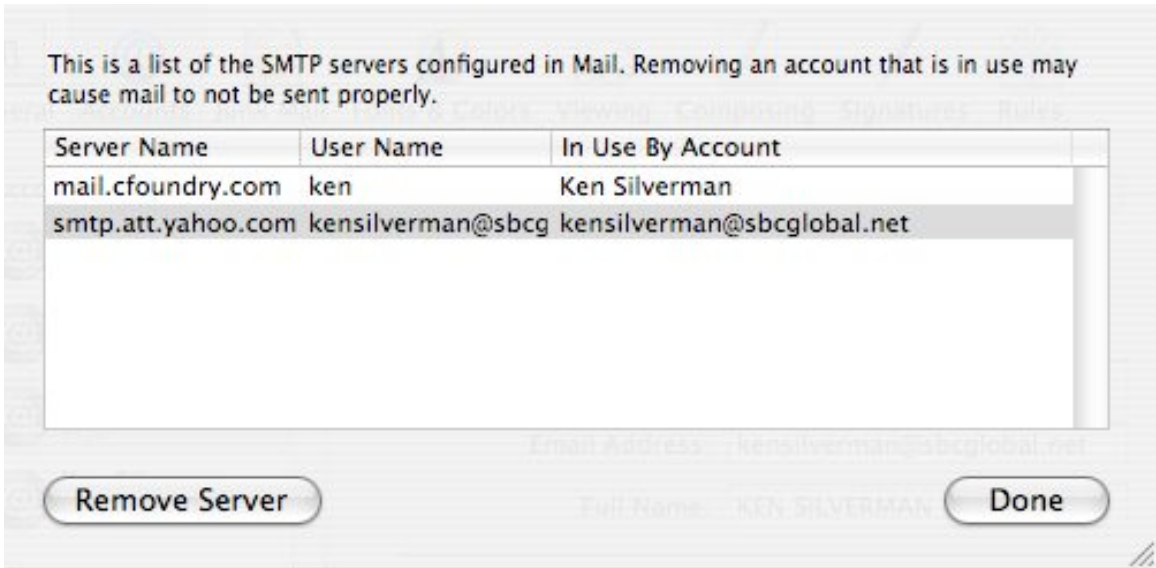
This is a list of the SMTP servers configured in Mail. Removing an account that is in use may cause mail to not be sent properly.

| Server Name | User Name | In Use By Account |
|---|---|---|
| mail.cfoundry.com | ken | Ken Silverman |
| smtp.att.yahoo.com | kensilverman@sbcg | kensilverman@sbcglobal.net |

Email Address: kensilverman@sbcglobal.net

Remove Server

Full Name: KEN SILVERMAN

Done